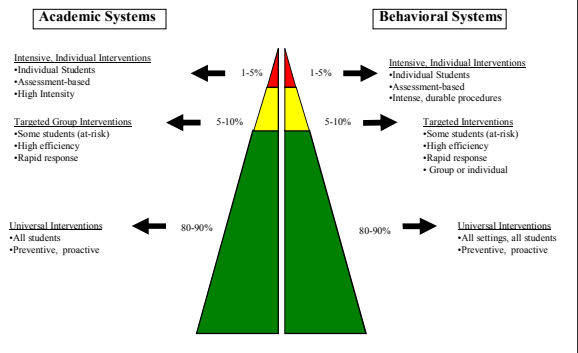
Academic Systems

Behavioral Systems

Intensive, Individual Interventions
•Individual Students
•Assessment-based
•High Intensity

1-5%

1-5%

Intensive, Individual Interventions
•Individual Students
•Assessment-based
•Intense, durable procedures

Targeted Group Interventions
•Some students (at-risk)
•High efficiency
•Rapid response

5-10%

5-10%

Targeted Interventions
•Some students (at-risk)
•High efficiency
•Rapid response
• Group or individual

Universal Interventions
•All students
•Preventive, proactive

80-90%

80-90%

Universal Interventions
•All settings, all students
•Preventive, proactive